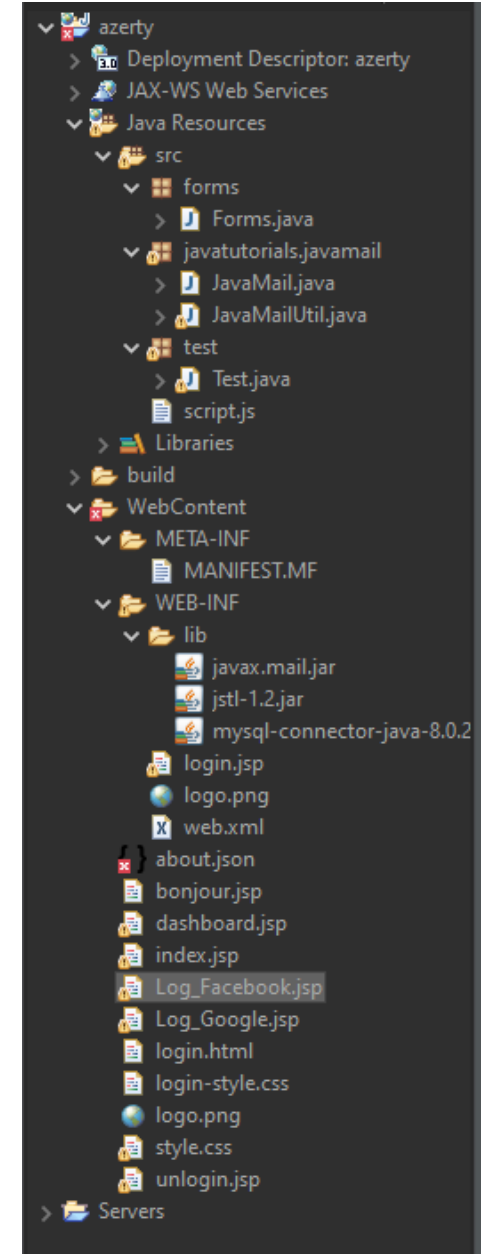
azerty
Deployment Descriptor: azerty
JAX-WS Web Services
Java Resources
src
forms
Forms.java
javatutorials.javamail
JavaMail.java
JavaMailUtil.java
test
Test.java
script.js
Libraries
build
WebContent
META-INF
MANIFEST.MF
WEB-INF
lib
javax.mail.jar
jstl-1.2.jar
mysql-connector-java-8.0.2
login.jsp
logo.png
web.xml
about.json
bonjour.jsp
dashboard.jsp
index.jsp
Log_Facebook.jsp
Log_Google.jsp
login.html
login-style.css
logo.png
style.css
unlogin.jsp
Servers